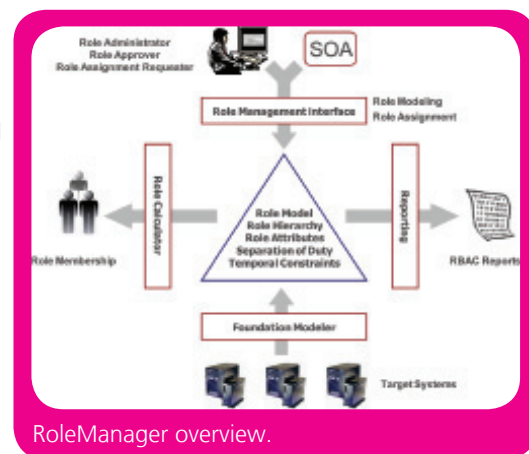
Role Administrator
Role Approver
Role Assignment Requester

SOA

Role Management Interface

Role Modeling
Role Assignment

Role Calculator

Reporting

Role Model
Role Hierarchy
Role Attributes
Separation of Duty
Temporal Constraints

Role Membership

RBAC Reports

Foundation Modeler

Target Systems

RoleManager overview.